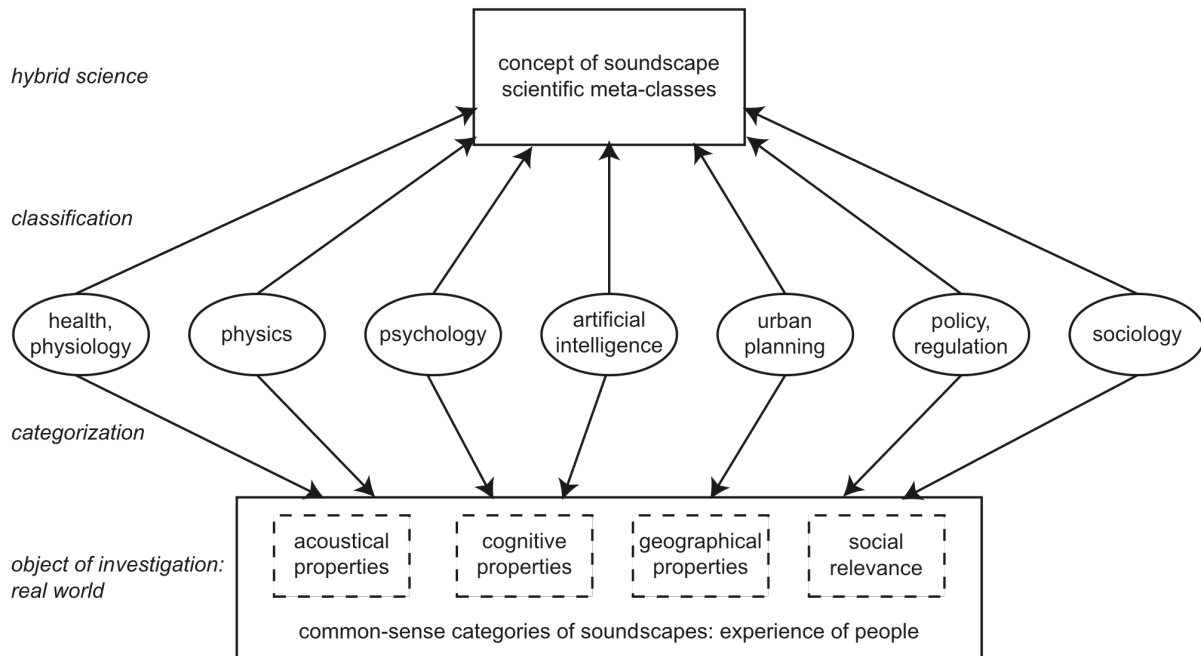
hybrid science

concept of soundscape
scientific meta-classes

classification

health, physiology

physics

psychology

artificial intelligence

urban planning

policy, regulation

sociology

categorization

object of investigation: real world

acoustical properties

cognitive properties

geographical properties

social relevance

common-sense categories of soundscapes: experience of people